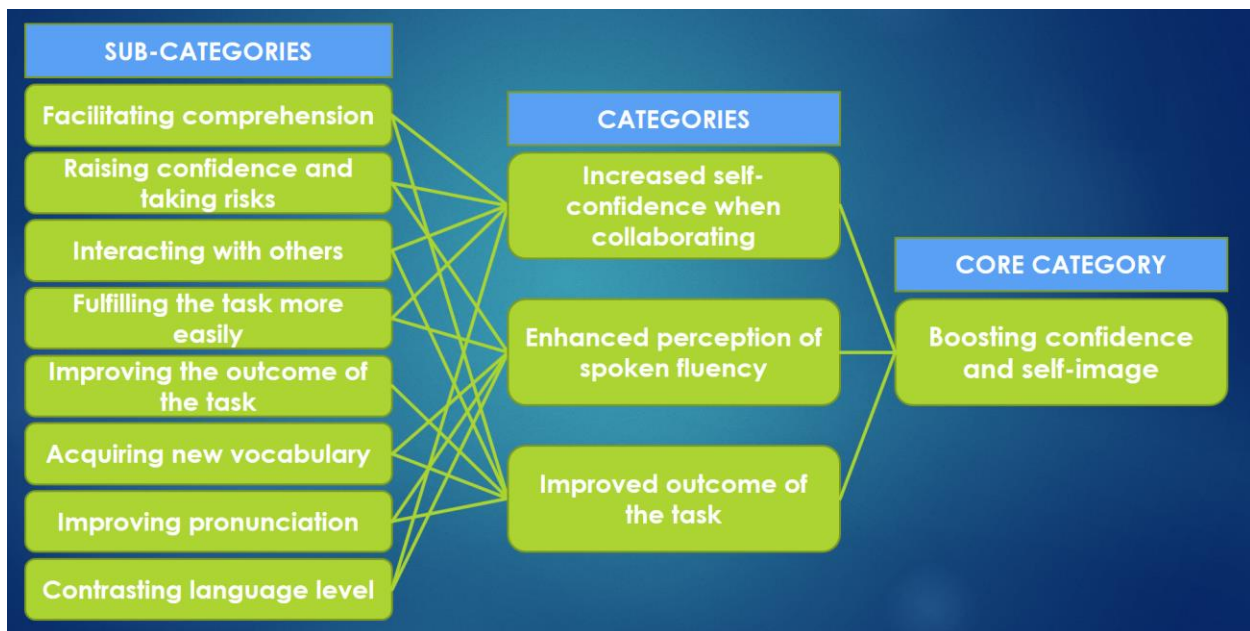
SUB-CATEGORIES

Facilitating comprehension

Raising confidence and taking risks

Interacting with others

Fulfilling the task more easily

Improving the outcome of the task

Acquiring new vocabulary

Improving pronunciation

Contrasting language level

CATEGORIES

Increased self-confidence when collaborating

Enhanced perception of spoken fluency

Improved outcome of the task

CORE CATEGORY

Boosting confidence and self-image